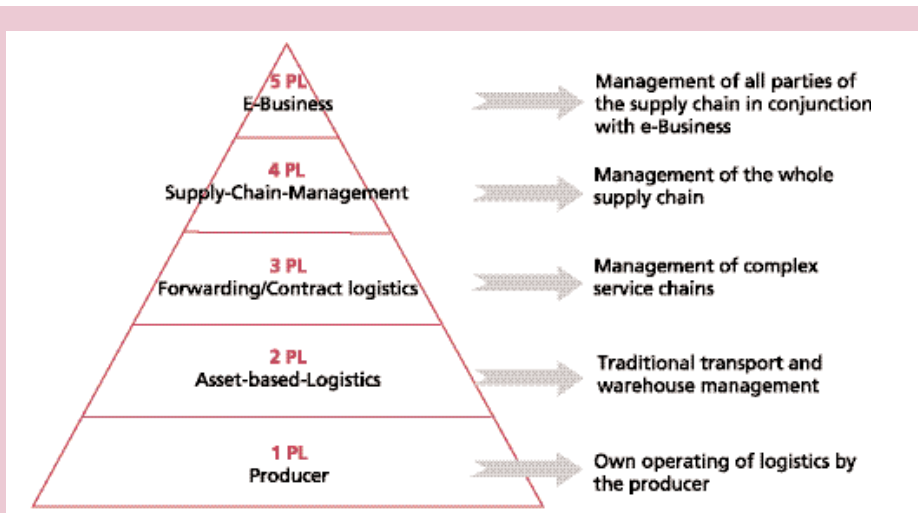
5 PL
E-Business

Management of all parties of the supply chain in conjunction with e-Business

4 PL
Supply-Chain-Management

Management of the whole supply chain

3 PL
Forwarding/Contract logistics

Management of complex service chains

2 PL
Asset-based-Logistics

Traditional transport and warehouse management

1 PL
Producer

Own operating of logistics by the producer